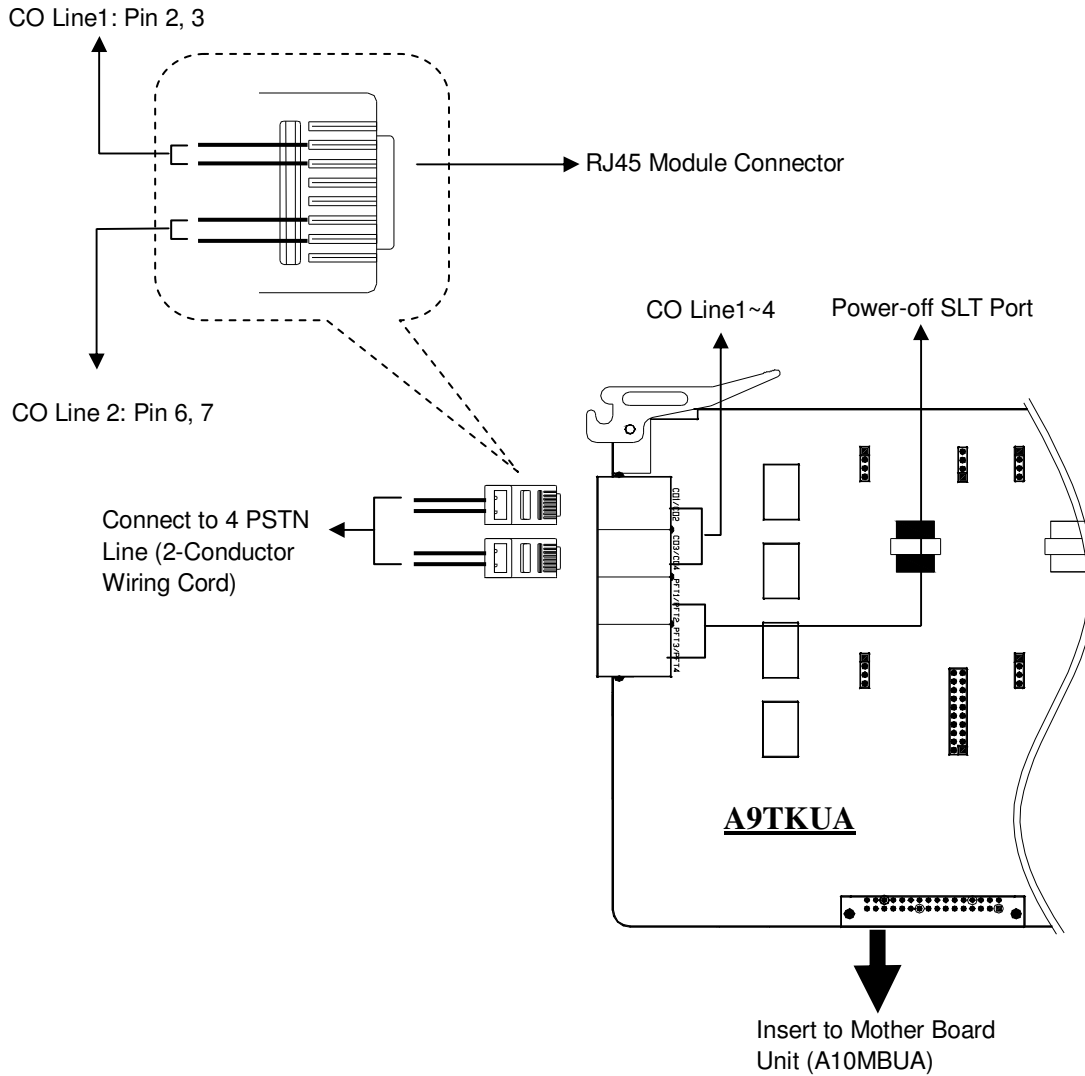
CO Line1: Pin 2, 3

RJ45 Module Connector

CO Line 2: Pin 6, 7

CO Line1~4

Power-off SLT Port

Connect to 4 PSTN Line (2-Conductor Wiring Cord)

CO1/CO2

CO3/CO4

PFT1/PFT2

PFT3/PFT4

A9TKUA

Insert to Mother Board Unit (A10MBUA)